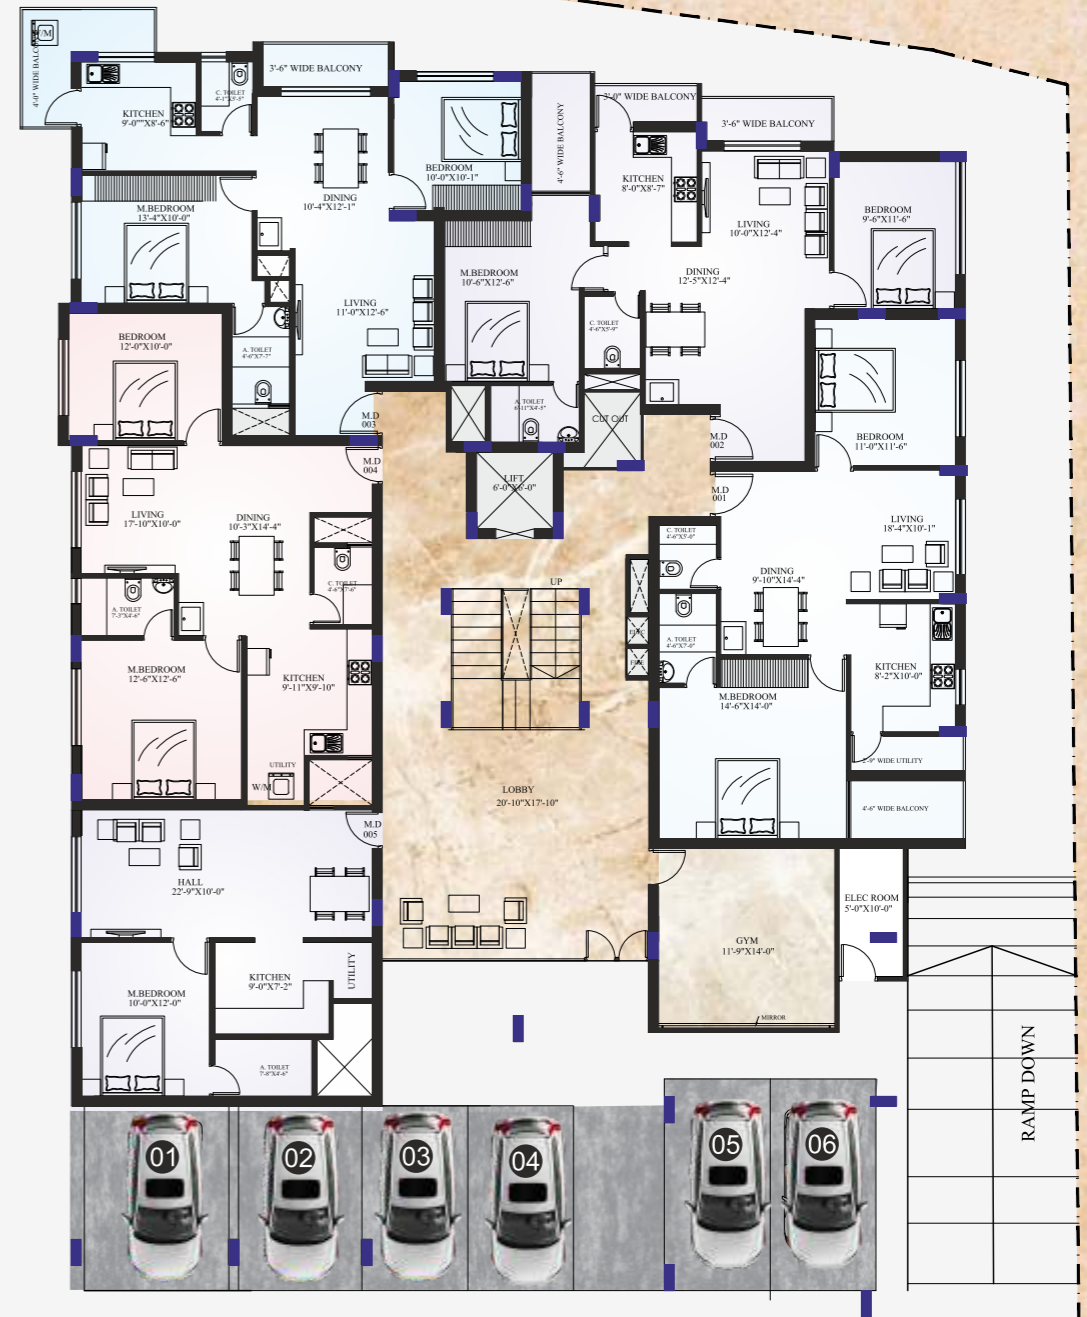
W/M
4'-0" WIDE BALCONY
3'-6" WIDE BALCONY
KITCHEN
9'-0""X8'-6"
C. TOILET
4'-1"X3'-5"
DINING
10'-4"X12'-1"
BEDROOM
10'-0"X10'-1"
4'-6" WIDE BALCONY
3'-0" WIDE BALCONY
3'-6" WIDE BALCONY
KITCHEN
8'-0"X8'-7"
LIVING
10'-0"X12'-4"
BEDROOM
9'-6"X11'-6"
M.BEDROOM
13'-4"X10'-0"
M.BEDROOM
10'-6"X12'-6"
DINING
12'-5"X12'-4"
LIVING
11'-0"X12'-6"
BEDROOM
12'-0"X10'-0"
A. TOILET
4'-6"X7'-7"
C. TOILET
4'-6"X5'-9"
A. TOILET
6'-11"X4'-5"
CUT OUT
BEDROOM
11'-0"X11'-6"
M.D
003
M.D
004
M.D
002
LIFT
6'-0"X6'-0"
M.D
001
LIVING
17'-10"X10'-0"
DINING
10'-3"X14'-4"
C. TOILET
4'-6"X5'-0"
LIVING
18'-4"X10'-1"
DINING
9'-10"X14'-4"
C. TOILET
4'-6"X7'-6"
UP
A. TOILET
7'-3"X4'-6"
A. TOILET
4'-6"X7'-0"
KITCHEN
8'-2"X10'-0"
M.BEDROOM
12'-6"X12'-6"
KITCHEN
9'-11"X9'-10"
M.BEDROOM
14'-6"X14'-0"
3'-9" WIDE UTILITY
UTILITY
W/M
LOBBY
20'-10"X17'-10"
4'-6" WIDE BALCONY
M.D
005
HALL
22'-9"X10'-0"
ELEC ROOM
5'-0"X10'-0"
GYM
11'-9"X14'-0"
KITCHEN
9'-0"X7'-2"
UTILITY
M.BEDROOM
10'-0"X12'-0"
MIRROR
A. TOILET
7'-8"X4'-6"
RAMP DOWN
01
02
03
04
05
06